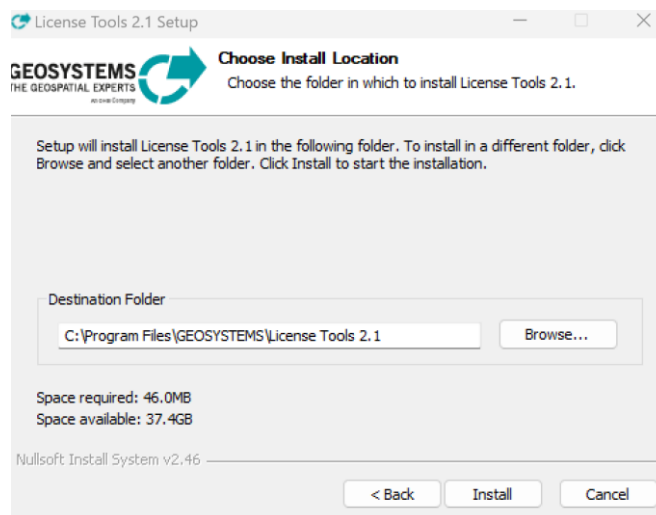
License Tools 2.1 Setup

GEOSYSTEMS
THE GEOSPATIAL EXPERTS
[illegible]

Choose Install Location
Choose the folder in which to install License Tools 2.1.

Setup will install License Tools 2.1 in the following folder. To install in a different folder, click Browse and select another folder. Click Install to start the installation.

Destination Folder

C:\Program Files\GEOSYSTEMS\License Tools 2.1

Browse...

Space required: 46.0MB
Space available: 37.4GB

Nullsoft Install System v2.46

< Back
Install
Cancel